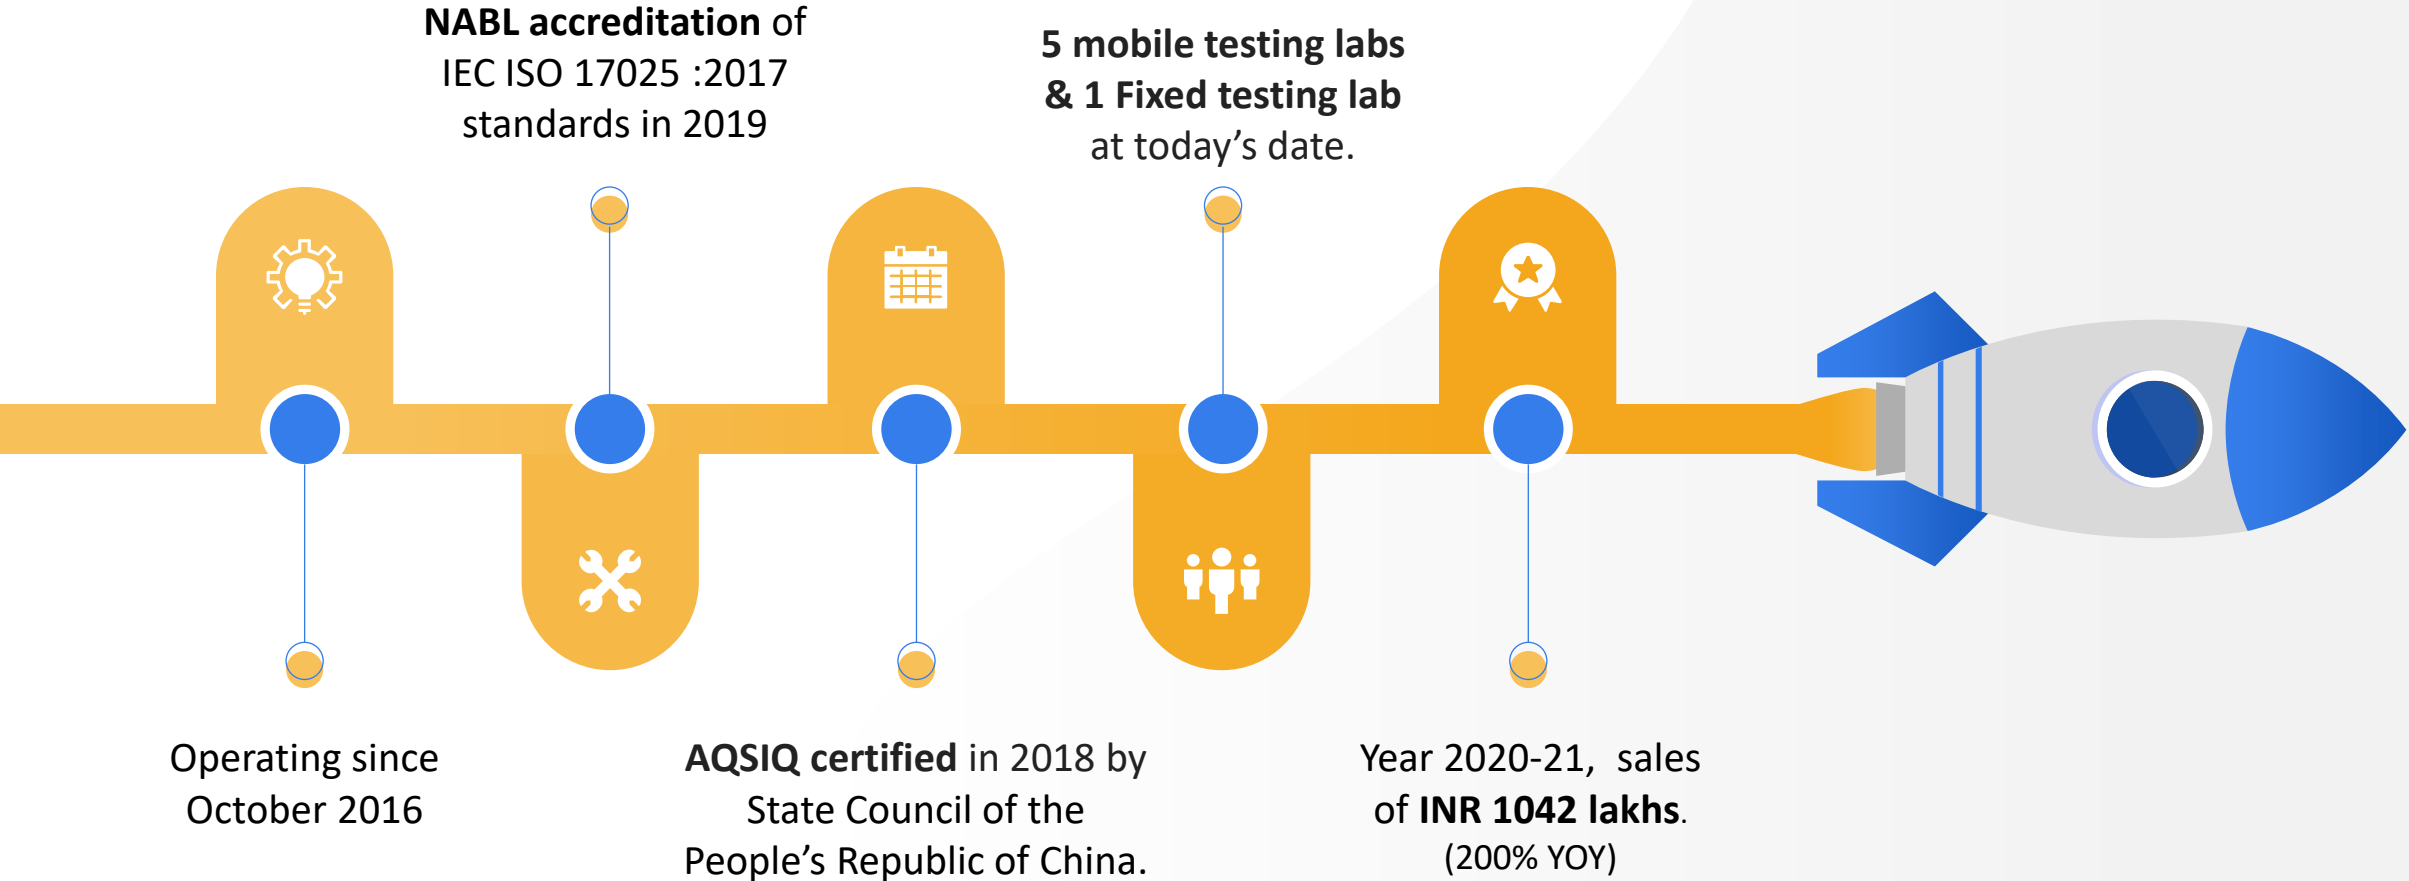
NABL accreditation of IEC ISO 17025 :2017 standards in 2019

5 mobile testing labs & 1 Fixed testing lab at today's date.

Operating since October 2016

AQSIQ certified in 2018 by State Council of the People's Republic of China.

Year 2020-21, sales of INR 1042 lakhs. (200% YOY)